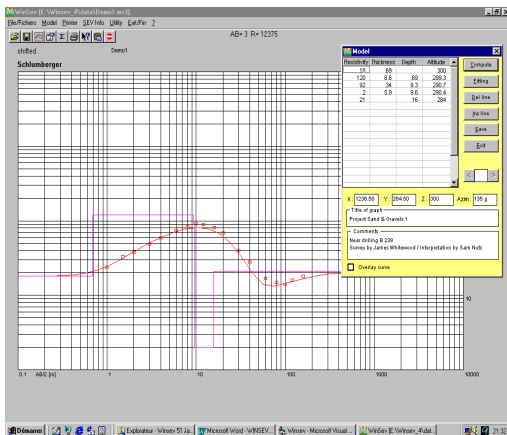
WinSev [C:\Winsev_4\data\Demo1.ws3]

File/Fichiers Model Printer SEV Info Utility Exit/Fin ?

AB=3 R= 12375

shifted

Demo1

Schlumberger

Model

| Resistivity | Thickness | Depth | Altitude |
|---|---|---|---|
| 18 | .69 | | 300 |
| 126 | 8.6 | .69 | 299.3 |
| 92 | .34 | 9.3 | 290.7 |
| 2 | 6.9 | 9.6 | 290.4 |
| 21 | | 16 | 284 |

Compute

Fitting

Del line

Ins line

Save

Exit

X: 1236.58 Y: 264.50 Z: 300 Azim: 135 g

Title of graph

Project Sand & Gravels 1

Comments

Near drilling B 238

Survey by James Whitewood / Interpretation by Sam Nuts

Overlay curve

10

0.1 AB/2 [m] 1 10 100 1000 10000

Démarrer Explorateur - Winsev 51 Ja... Microsoft Word - WINSEV... Winsev - Microsoft Visual... WinSev [C:\Winsev_4\dat... 21:32